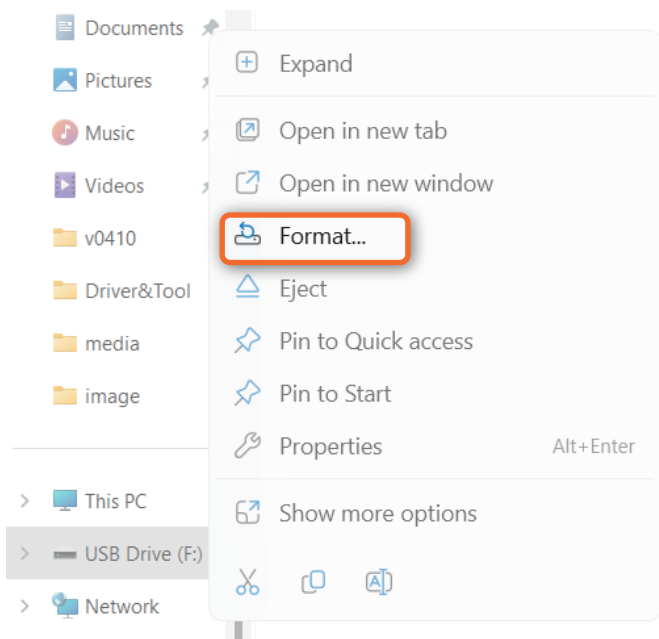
Documents
Pictures
Music
Videos
v0410
Driver&Tool
media
image
This PC
USB Drive (F:)
Network

Expand
Open in new tab
Open in new window
Format...
Eject
Pin to Quick access
Pin to Start
Properties Alt+Enter
Show more options